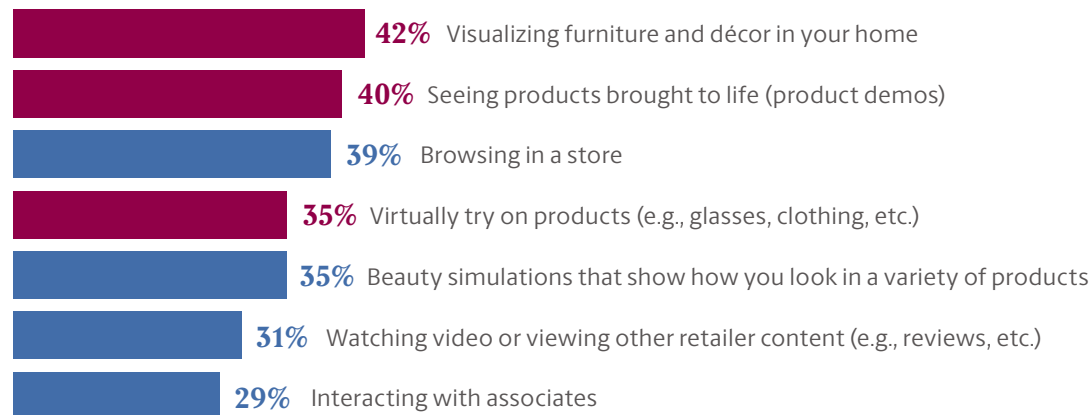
42% Visualizing furniture and décor in your home

40% Seeing products brought to life (product demos)

39% Browsing in a store

35% Virtually try on products (e.g., glasses, clothing, etc.)

35% Beauty simulations that show how you look in a variety of products

31% Watching video or viewing other retailer content (e.g., reviews, etc.)

29% Interacting with associates